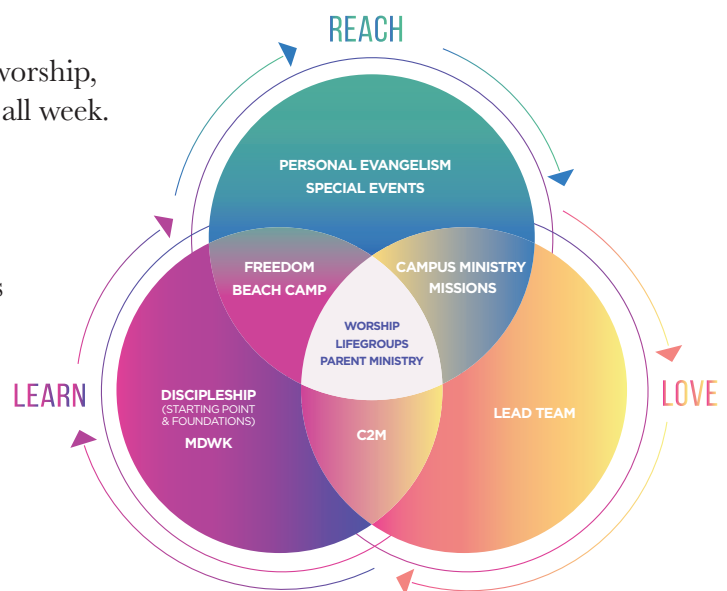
worship, all week.

s

REACH

PERSONAL EVANGELISM
SPECIAL EVENTS

FREEDOM
BEACH CAMP

CAMPUS MINISTRY
MISSIONS

WORSHIP
LIFEGROUPS
PARENT MINISTRY

LEARN

DISCIPLESHIP
(STARTING POINT
& FOUNDATIONS)
MDWK

C2M

LEAD TEAM

LOVE